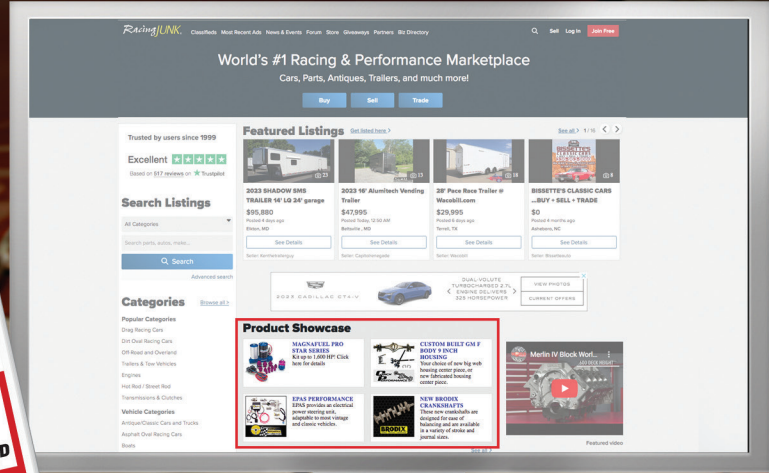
RacingJUNK. Classifieds Most Recent Ads News & Events Forum Store Giveaways Partners Biz Directory Sell Log In Join Free

World's #1 Racing & Performance Marketplace

Cars, Parts, Antiques, Trailers, and much more!

Buy Sell Trade

Trusted by users since 1999

Excellent

Based on 517 reviews on Trustpilot

Search Listings

All Categories

Search parts, autos, make...

Search

Advanced search

Categories Browse all >

Popular Categories

Drag Racing Cars

Dirt Oval Racing Cars

Off-Road and Overland

Trailers & Tow Vehicles

Engines

Hot Rod / Street Rod

Transmissions & Clutches

Vehicle Categories

Antique/Classic Cars and Trucks

Asphalt Oval Racing Cars

Boats

Featured Listings Get listed here >

See all > 1/15

23

2023 SHADOW SMS TRAILER 14' LQ 24' garage

$95,880

Posted 4 days ago

Elkton, MD

See Details

Seller: Kentfarmsalesguy

23

2023 16' Alumitech Vending Trailer

$47,995

Posted Today, 12:50 AM

Beltsville, MD

See Details

Seller: Capitolmotorsales

18

28' Pace Race Trailer @ Wacobill.com

$29,995

Posted 8 days ago

Terrell, TX

See Details

Seller: Wacobill

6

BISSETTE'S CLASSIC CARS ...BUY + SELL + TRADE

$0

Posted 8 months ago

Asheboro, NC

See Details

Seller: Bissettesclcs

2025 CADILLAC CT4-V

DUAL-VOLUTE TURBOCHARGED 2.7L ENGINE DELIVERS 325 HORSEPOWER

VIEW PHOTOS

CURRENT OFFERS

Product Showcase

MAGNAFUEL PRO STAR SERIES Kit up to 1,600 HP! Click here for details

CUSTOM BUILT GM F BODY 9 INCH HOUSING Your choice of new big web housing center piece, or new fabricated housing center piece.

EPAS PERFORMANCE EPAS provides an electrical power steering unit, adaptable to most vintage and classic vehicles.

NEW BRODIX CRANKSHAFTS These new crankshafts are designed for ease of balancing and are available in a variety of stroke and journal sizes.

BRODIX

See all >

Merlin IV Block Worl...

Featured video